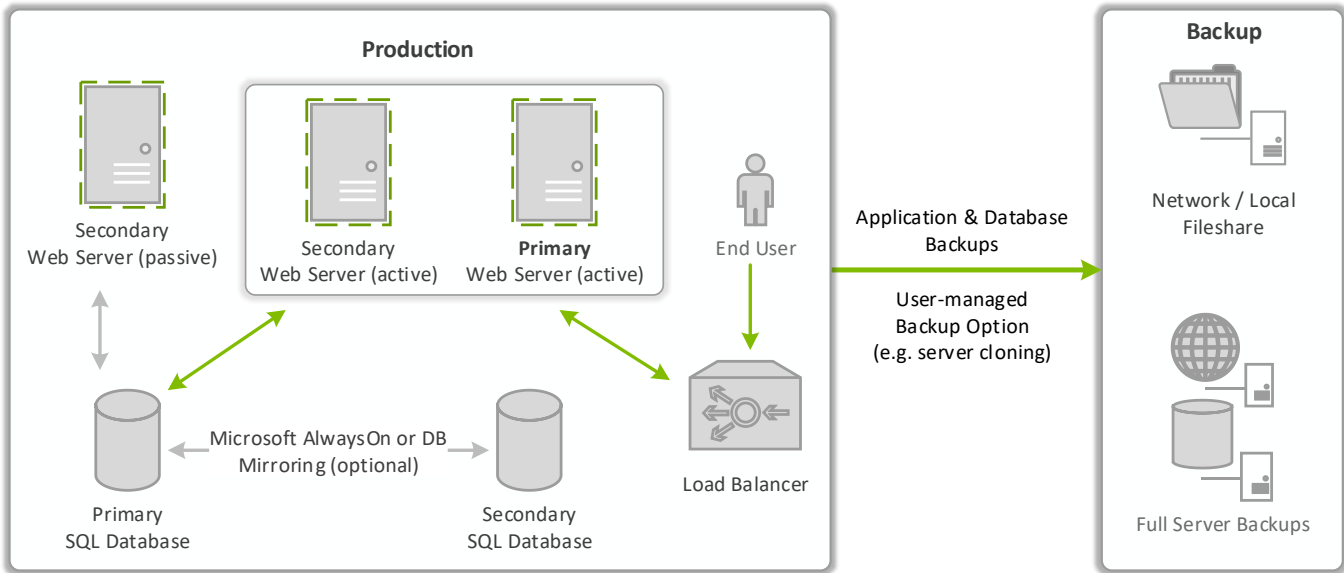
Production

Secondary Web Server (passive)

Secondary Web Server (active)

**Primary** Web Server (active)

End User

Primary SQL Database

Microsoft AlwaysOn or DB Mirroring (optional)

Secondary SQL Database

Load Balancer

Application & Database Backups

User-managed Backup Option (e.g. server cloning)

Backup

Network / Local Fileshare

Full Server Backups